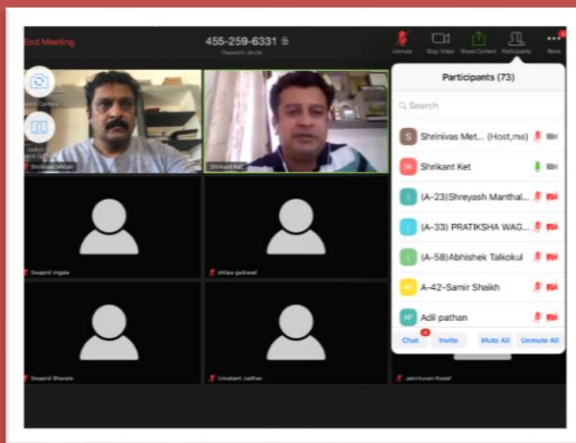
End Meeting

455-259-6331

Password: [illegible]

Unmute

Stop Video

Share Content

Participants

More

Switch Camera

Switch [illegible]

Shrinivas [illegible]

Shrikant Ket

Swapnil Ingale

shilpa gaikwad

Swapnil Bharate

Umakant Jadhav

Jakirhusen Nadaf

Participants (73)

Search

S Shrinivas Met... (Host,me)

SK Shrikant Ket

I (A-23)Shreyash Manthal...

I (A-33) PRATIKSHA WAG...

I (A-58)Abhishek Talkokul

A- A-42-Samir Shaikh

AP Adil pathan

Chat

Invite

Mute All

Unmute All